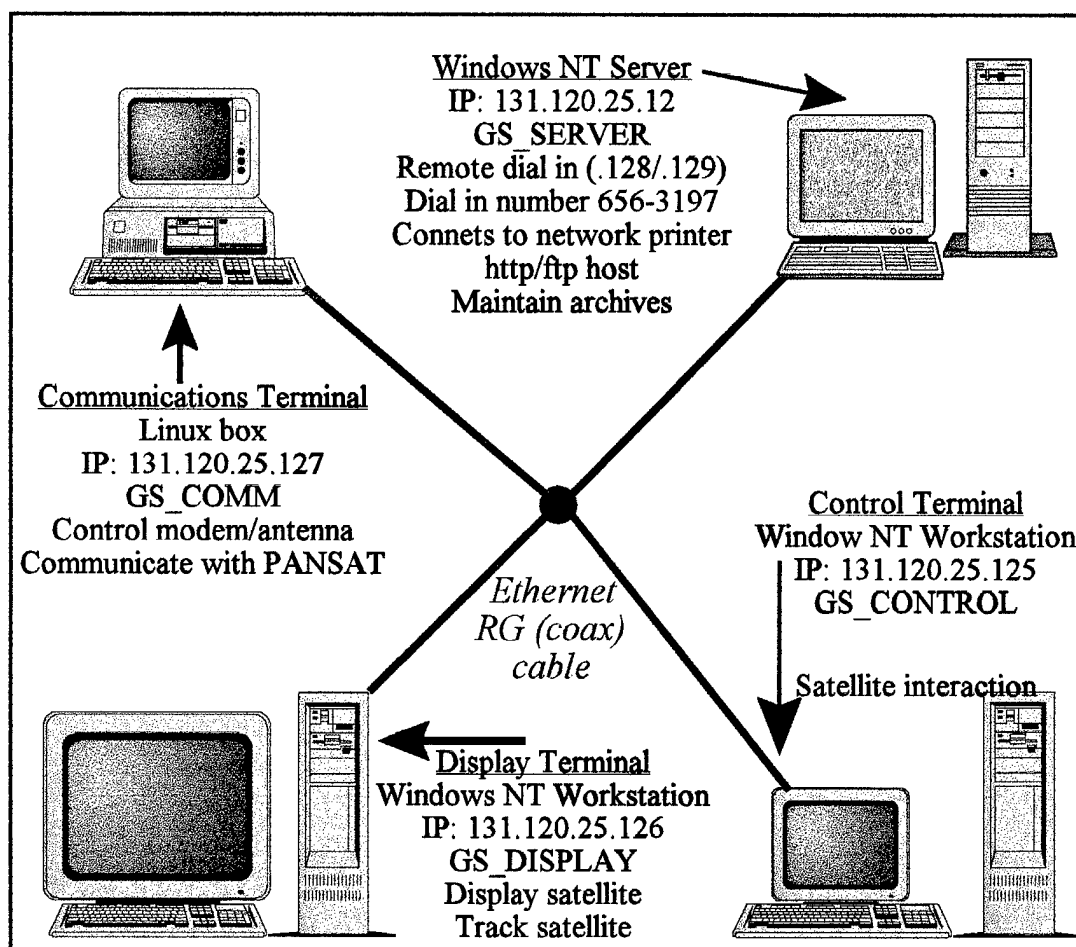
Windows NT Server
IP: 131.120.25.12
GS_SERVER
Remote dial in (.128/.129)
Dial in number 656-3197
Connets to network printer
http/ftp host
Maintain archives

Communications Terminal
Linux box
IP: 131.120.25.127
GS_COMM
Control modem/antenna
Communicate with PANSAT

Control Terminal
Window NT Workstation
IP: 131.120.25.125
GS_CONTROL

Ethernet
RG (coax)
cable

Satellite interaction

Display Terminal
Windows NT Workstation
IP: 131.120.25.126
GS_DISPLAY
Display satellite
Track satellite